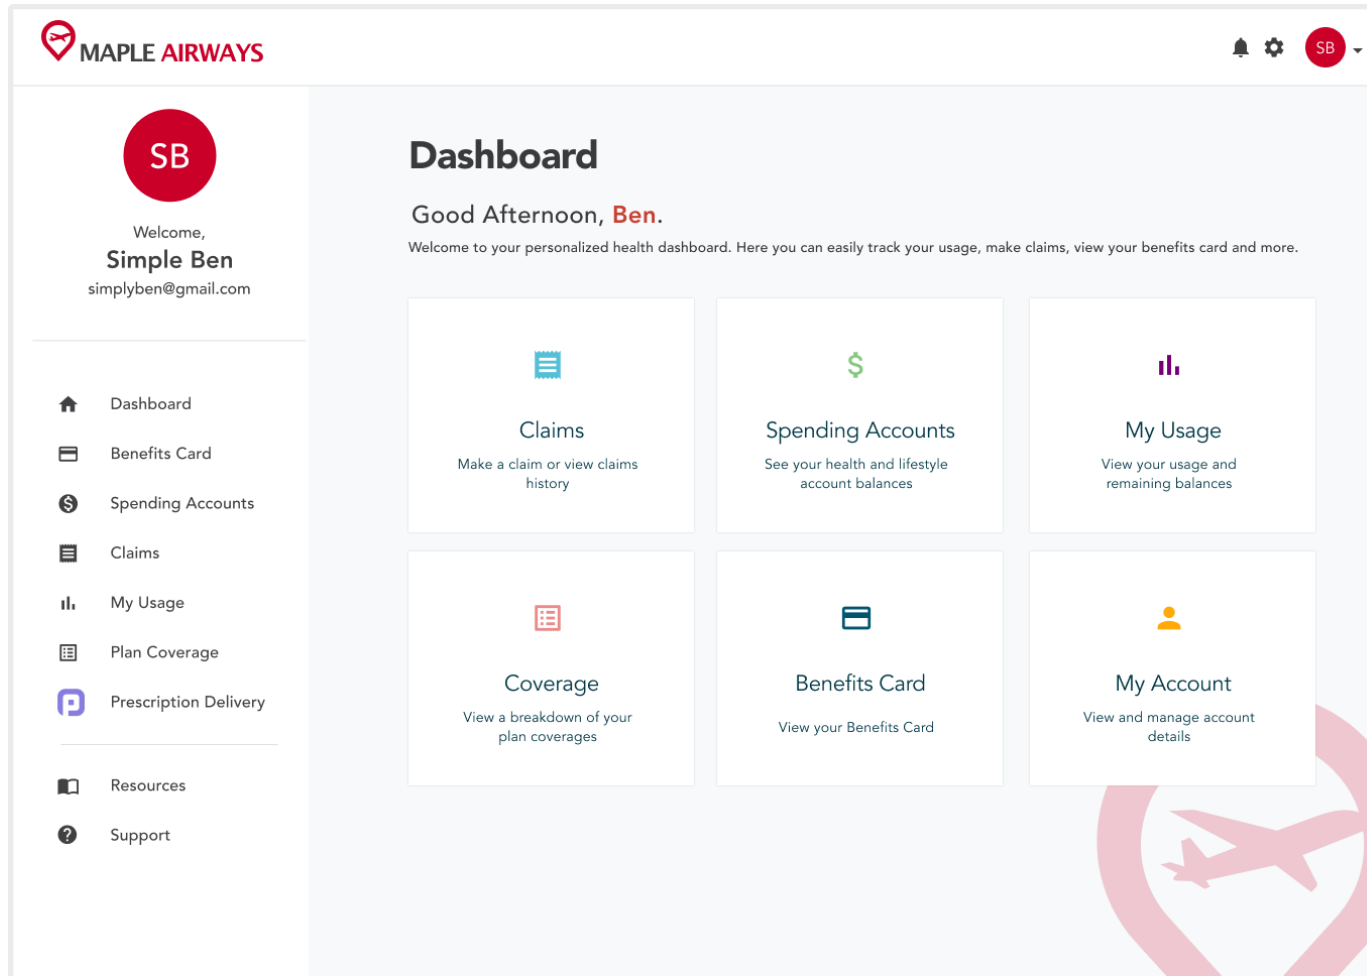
MAPLE AIRWAYS

SB

SB

Welcome,
Simple Ben
simplyben@gmail.com

Dashboard
Benefits Card
Spending Accounts
Claims
My Usage
Plan Coverage
Prescription Delivery

Resources
Support

Dashboard

Good Afternoon, Ben.

Welcome to your personalized health dashboard. Here you can easily track your usage, make claims, view your benefits card and more.

Claims
Make a claim or view claims history

Spending Accounts
See your health and lifestyle account balances

My Usage
View your usage and remaining balances

Coverage
View a breakdown of your plan coverages

Benefits Card
View your Benefits Card

My Account
View and manage account details